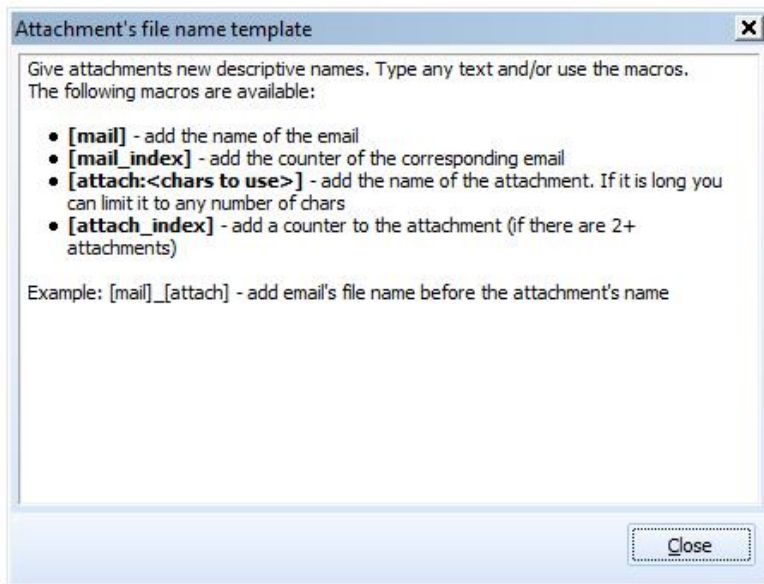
Attachment's file name template

x

Give attachments new descriptive names. Type any text and/or use the macros. The following macros are available:

- **[mail]** - add the name of the email
- **[mail_index]** - add the counter of the corresponding email
- **[attach:<chars to use>]** - add the name of the attachment. If it is long you can limit it to any number of chars
- **[attach_index]** - add a counter to the attachment (if there are 2+ attachments)

Example: [mail]_[attach] - add email's file name before the attachment's name

Close